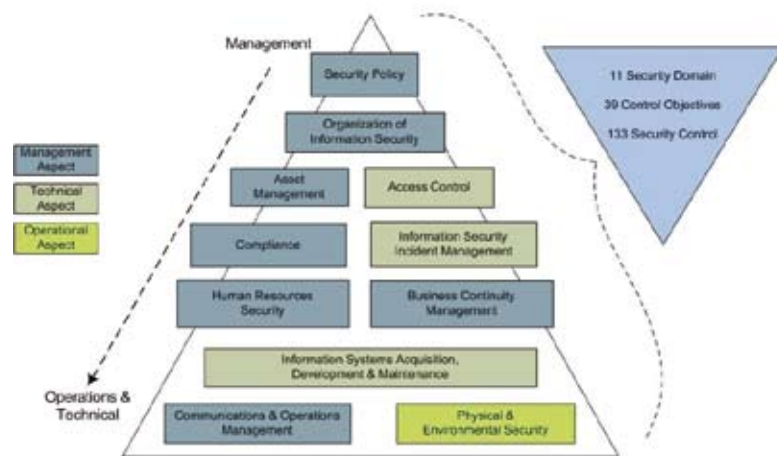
Management

Security Policy

Organization of Information Security

Asset Management

Access Control

Compliance

Information Security Incident Management

Human Resources Security

Business Continuity Management

Information Systems Acquisition, Development & Maintenance

Communications & Operations Management

Physical & Environmental Security

Operations & Technical

Management Aspect

Technical Aspect

Operational Aspect

11 Security Domain

39 Control Objectives

133 Security Control